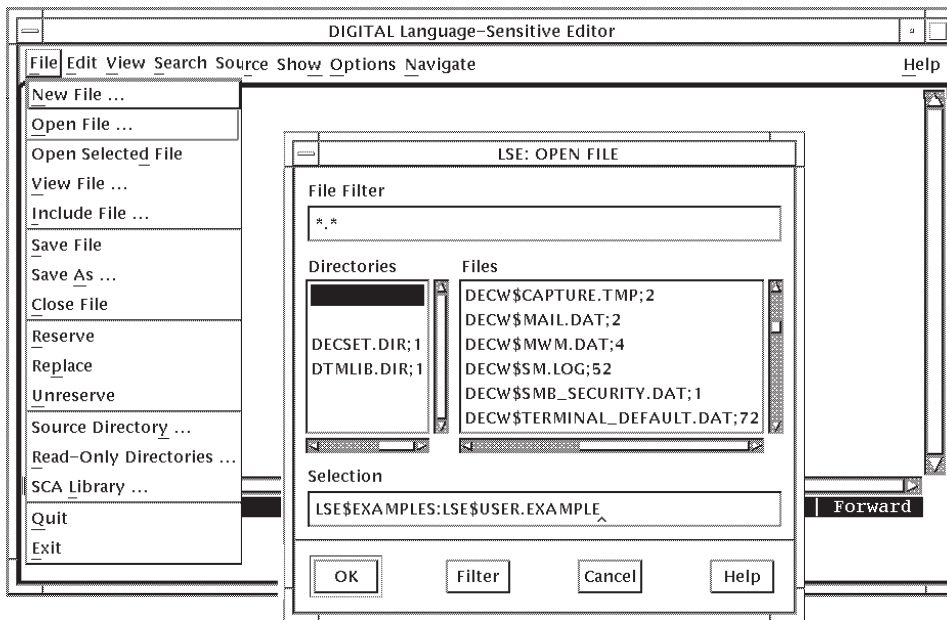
DIGITAL Language-Sensitive Editor

File Edit View Search Source Show Options Navigate Help

New File ...
Open File ...
Open Selected File
View File ...
Include File ...
Save File
Save As ...
Close File
Reserve
Replace
Unreserve
Source Directory ...
Read-Only Directories ...
SCA Library ...
Quit
Exit

LSE: OPEN FILE

File Filter

*.*

Directories

DECSET.DIR;1
DTMLIB.DIR;1

Files

DECW$CAPTURE.TMP;2
DECW$MAIL.DAT;2
DECW$MWM.DAT;4
DECW$SM.LOG;52
DECW$SMB_SECURITY.DAT;1
DECW$TERMINAL_DEFAULT.DAT;72

Selection

LSE$EXAMPLES:LSE$USER.EXAMPLE

OK Filter Cancel Help

Forward